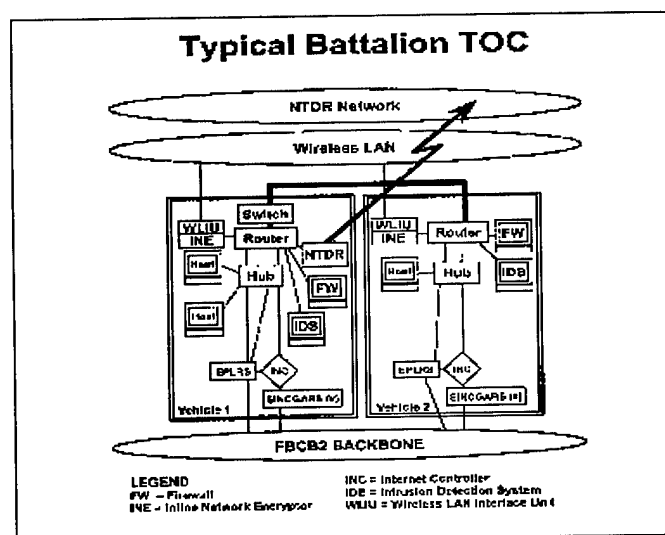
Typical Battalion TOC

NTDR Network

Wireless LAN

Switch

WLIU

INE

Router

NTDR

Host

Hub

FW

Host

IDS

EPLRS

INC

SINCGARS (s)

Vehicle 1

WLIU

INE

Router

FW

Host

Hub

IDS

EPLRS

INC

SINCGARS (s)

Vehicle 2

FBCB2 BACKBONE

LEGEND
FW = Firewall
INE = Inline Network Encryptor

INC = Internet Controller
IDS = Intrusion Detection System
WLIU = Wireless LAN Interface Unit